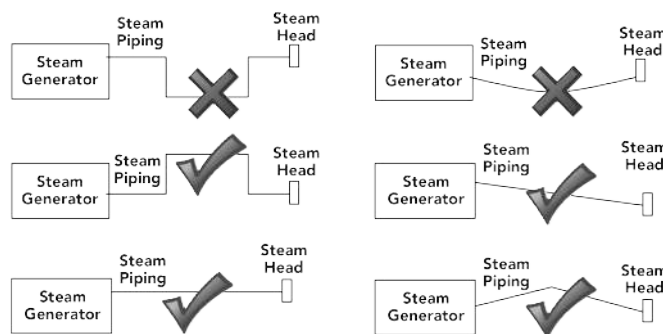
Steam Piping
Steam Head
Steam Generator

Steam Piping
Steam Head
Steam Generator

Steam Piping
Steam Head
Steam Generator

Steam Piping
Steam Head
Steam Generator

Steam Piping
Steam Head
Steam Generator

Steam Piping
Steam Head
Steam Generator